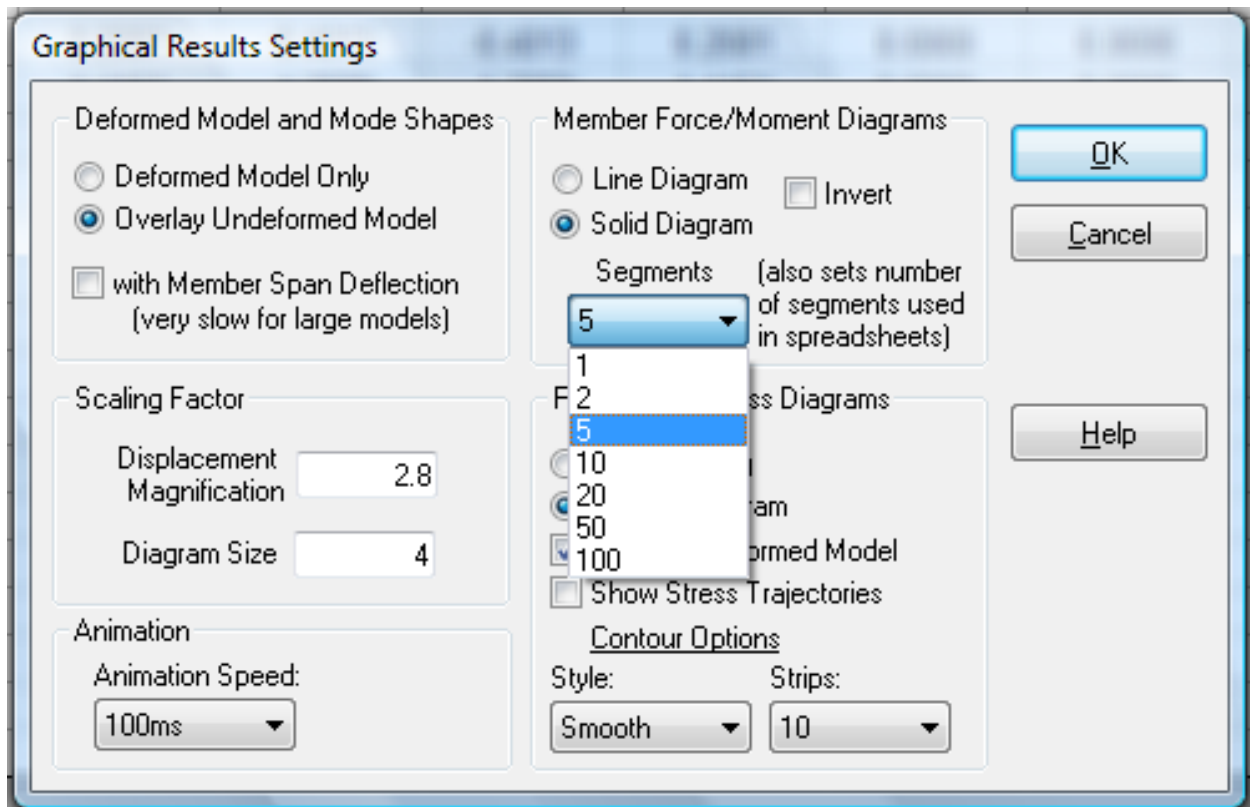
Graphical Results Settings

Deformed Model and Mode Shapes

Deformed Model Only

Overlay Undeformed Model

with Member Span Deflection (very slow for large models)

Member Force/Moment Diagrams

Line Diagram

Invert

Solid Diagram

Segments

(also sets number of segments used in spreadsheets)

5

1
2
5
10
20
50
100

OK

Cancel

Help

Scaling Factor

Displacement Magnification 2.8

Diagram Size 4

F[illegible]ss Diagrams

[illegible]n

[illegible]ram

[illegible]ormed Model

Show Stress Trajectories

Contour Options

Style:

Smooth

Strips:

10

Animation

Animation Speed:

100ms